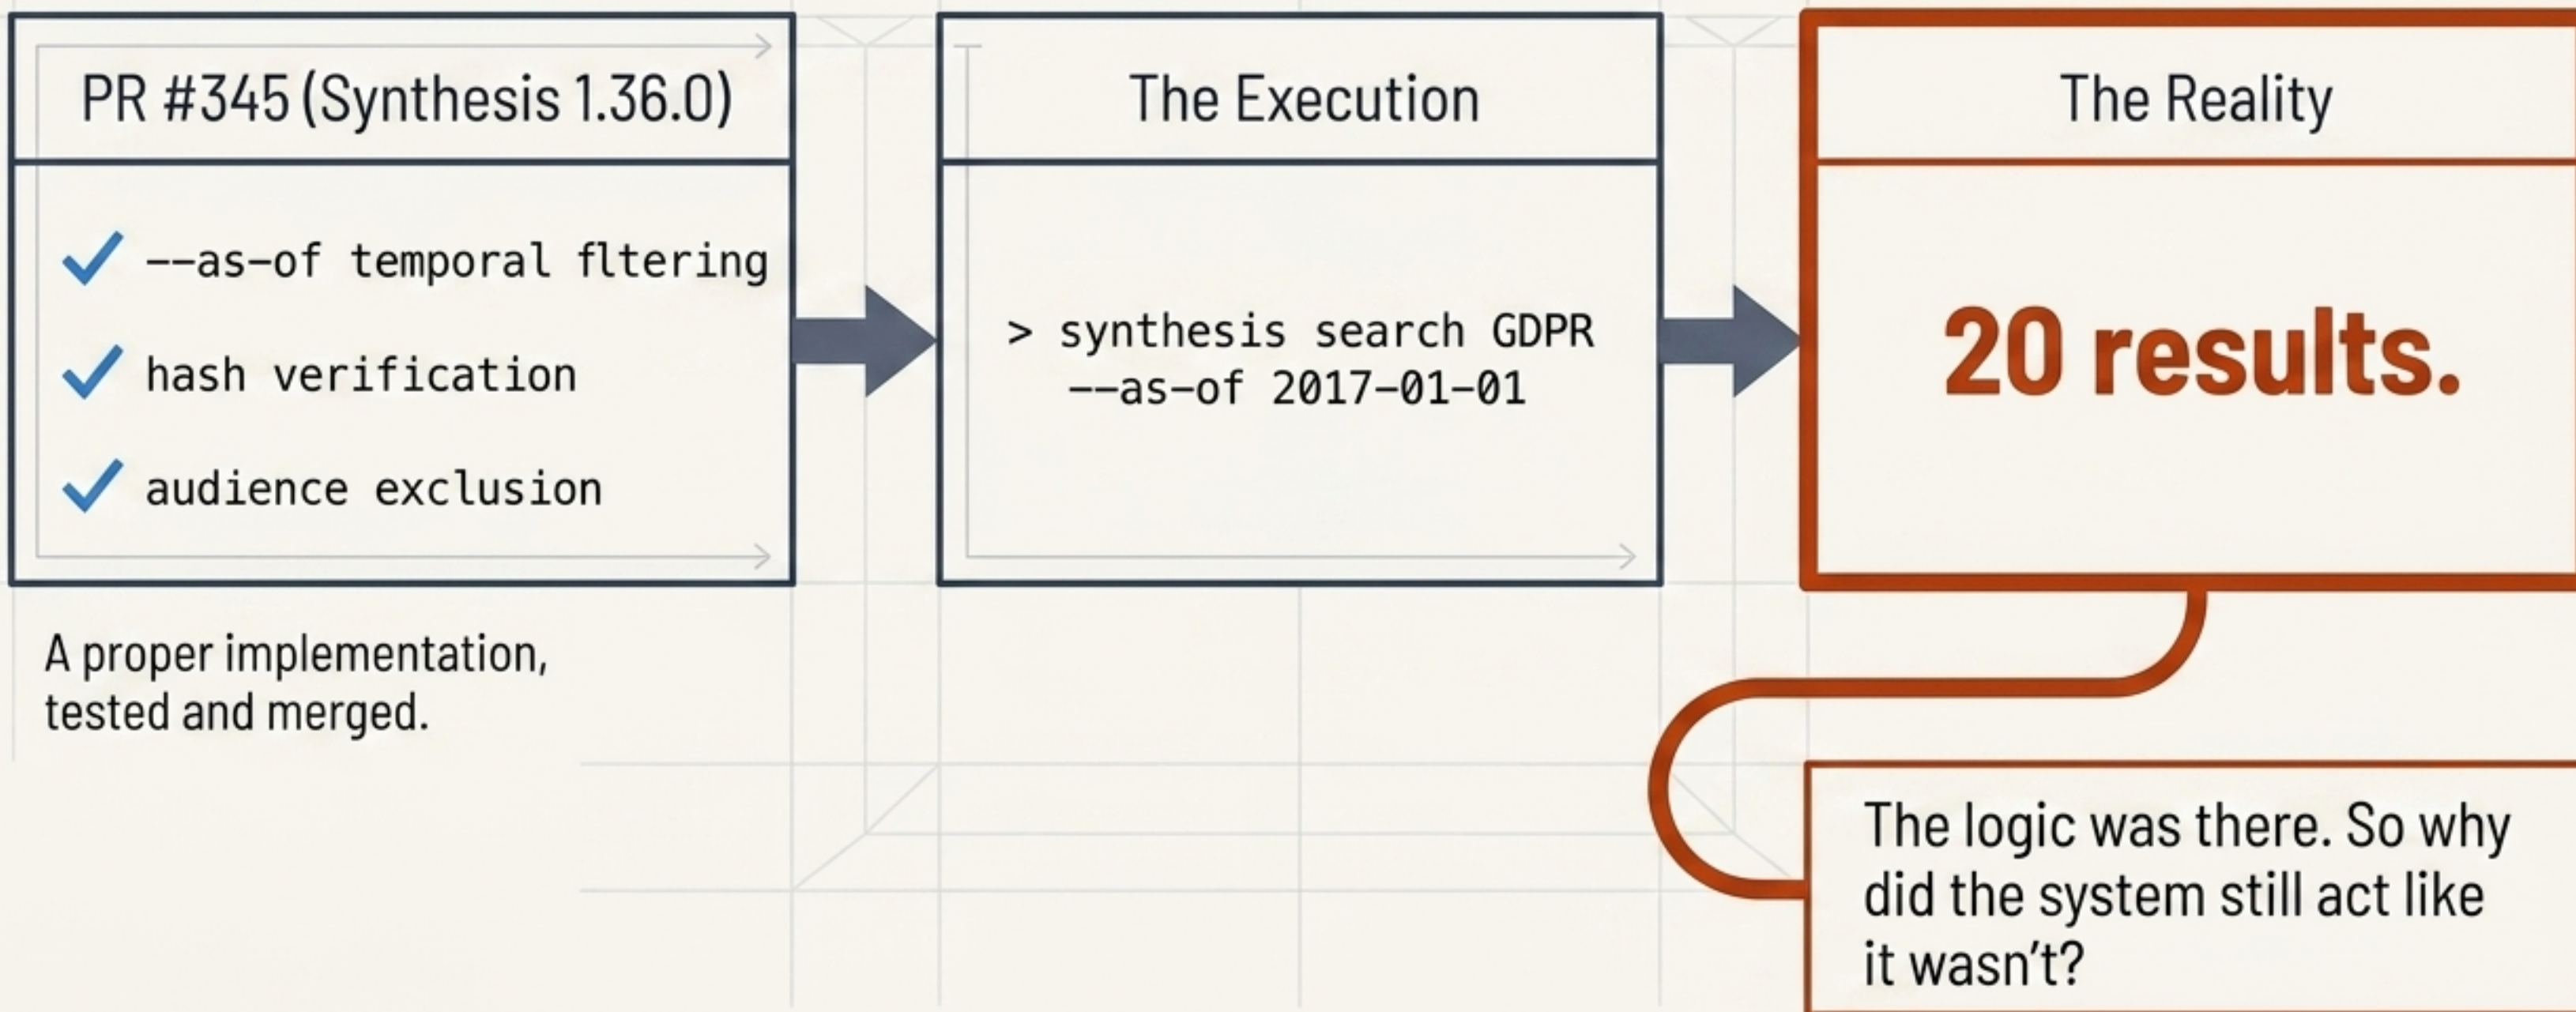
PR #345 (Synthesis 1.36.0)

--as-of temporal fltering

hash verification

audience exclusion

A proper implementation, tested and merged.

The Execution

> synthesis search GDPR --as-of 2017-01-01

The Reality

20 results.

The logic was there. So why did the system still act like it wasn't?